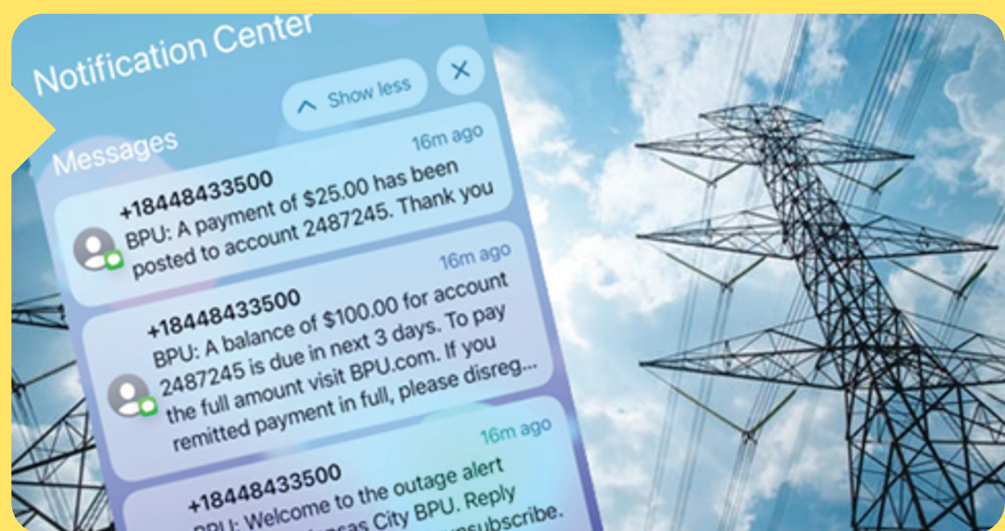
Notification Center

Show less

Messages

16m ago

+18448433500

BPU: A payment of $25.00 has been posted to account 2487245. Thank you

16m ago

+18448433500

BPU: A balance of $100.00 for account 2487245 is due in next 3 days. To pay the full amount visit BPU.com. If you remitted payment in full, please disreg...

16m ago

+18448433500

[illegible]PU: Welcome to the outage alert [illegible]sas City BPU. Reply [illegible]nsubscribe.